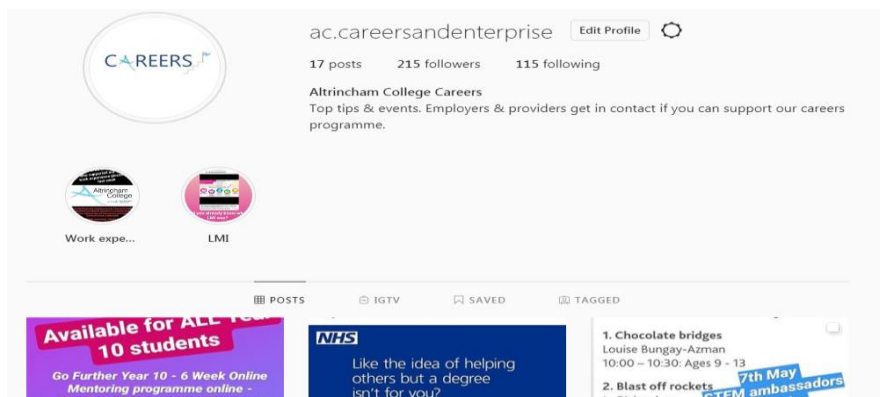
CAREERS

ac.careersandenterprise Edit Profile

17 posts 215 followers 115 following

Altrincham College Careers
Top tips & events. Employers & providers get in contact if you can support our careers programme.

Altrincham College

Work expe...

LMI

POSTS IGTV SAVED TAGGED

Available for ALL Year 10 students

Go Further Year 10 - 6 Week Online Mentoring programme online -

NHS

Like the idea of helping others but a degree isn't for you?

1. Chocolate bridges
Louise Bungay-Azman
10:00 – 10:30: Ages 9 - 13

2. Blast off rockets

7th May
STEM ambassadors